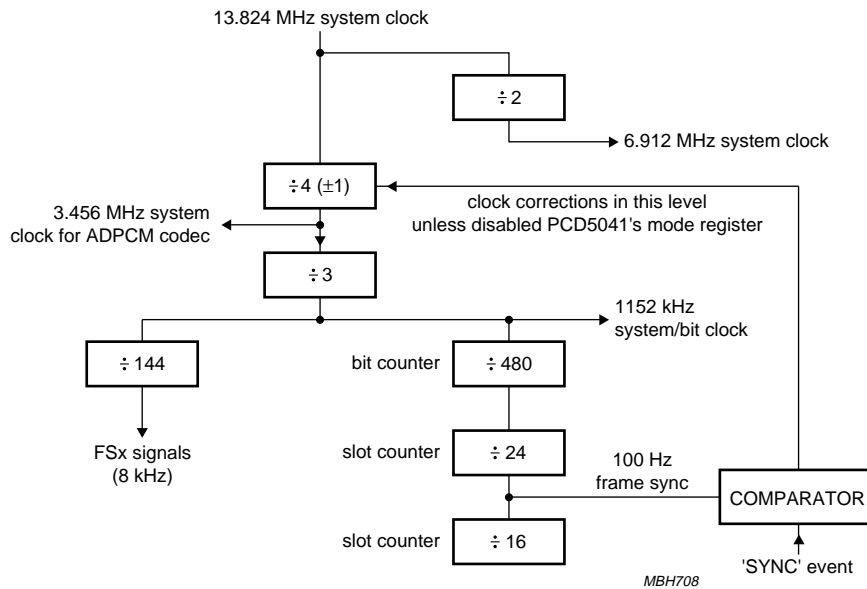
13.824 MHz system clock

÷ 2

6.912 MHz system clock

÷ 4 (±1)

clock corrections in this level unless disabled PCD5041's mode register

3.456 MHz system clock for ADPCM codec

÷ 3

1152 kHz system/bit clock

÷ 144

bit counter

÷ 480

FSx signals (8 kHz)

slot counter

÷ 24

100 Hz frame sync

COMPARATOR

slot counter

÷ 16

'SYNC' event

MBH708